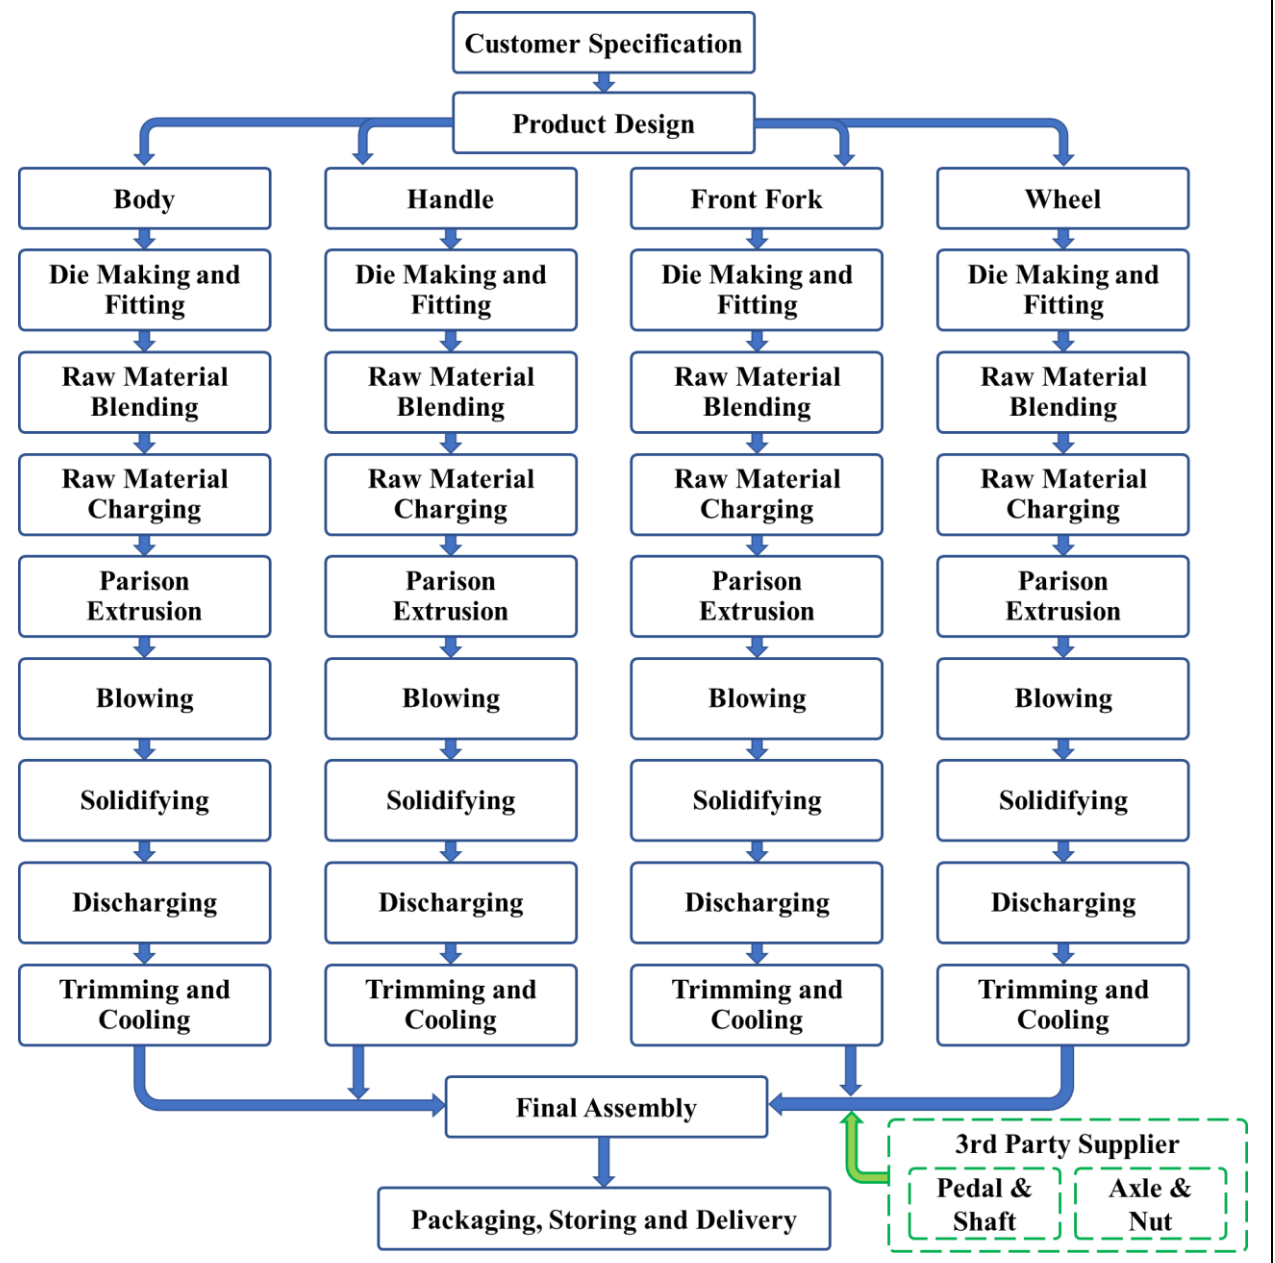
Customer Specification

Product Design

Body

Die Making and Fitting

Raw Material Blending

Raw Material Charging

Parison Extrusion

Blowing

Solidifying

Discharging

Trimming and Cooling

Handle

Die Making and Fitting

Raw Material Blending

Raw Material Charging

Parison Extrusion

Blowing

Solidifying

Discharging

Trimming and Cooling

Front Fork

Die Making and Fitting

Raw Material Blending

Raw Material Charging

Parison Extrusion

Blowing

Solidifying

Discharging

Trimming and Cooling

Wheel

Die Making and Fitting

Raw Material Blending

Raw Material Charging

Parison Extrusion

Blowing

Solidifying

Discharging

Trimming and Cooling

Final Assembly

3rd Party Supplier

Pedal & Shaft

Axle & Nut

Packaging, Storing and Delivery